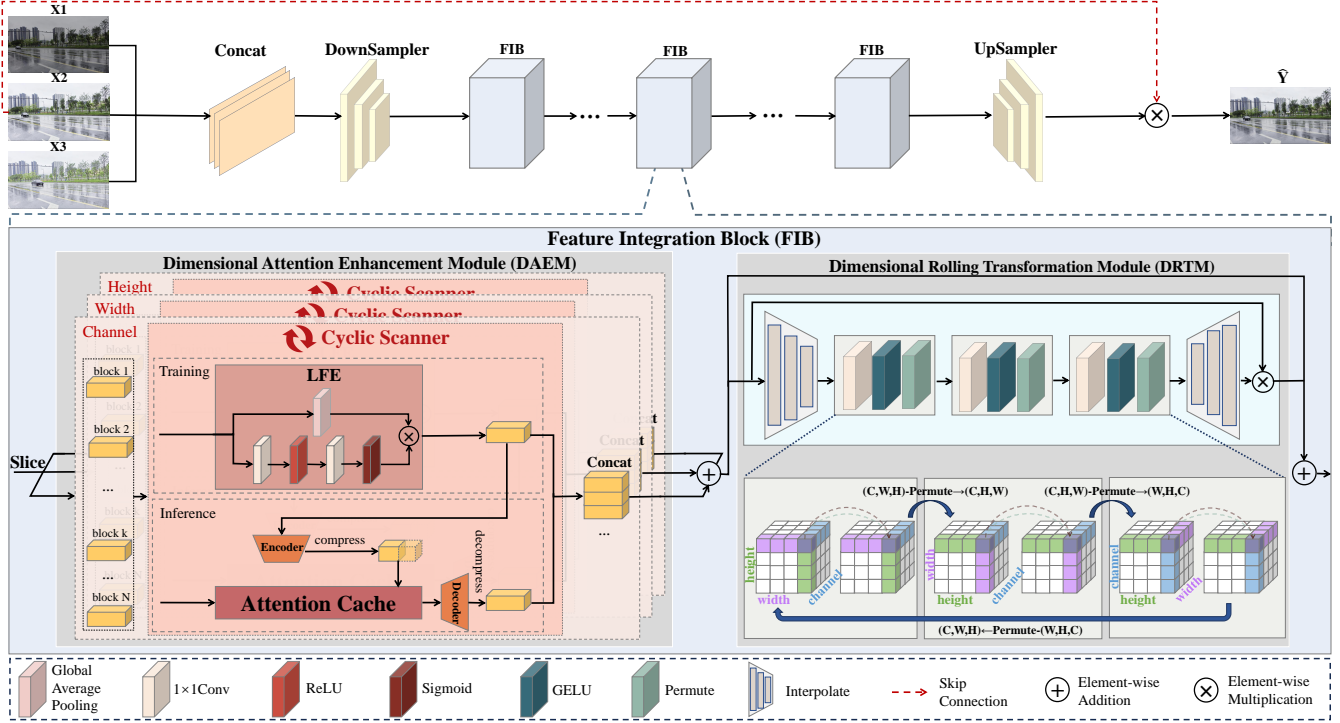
X1
X2
X3
Concat
DownSampler
FIB
FIB
FIB
UpSampler
$\hat{Y}$

Feature Integration Block (FIB)

Dimensional Attention Enhancement Module (DAEM)
Height
Width
Channel
Cyclic Scanner
Cyclic Scanner
Cyclic Scanner
block 1
block 2
...
block k
...
block N
Training
LFE
Inference
Encoder
compress
decompress
Decoder
Attention Cache
Concat
Concat
...
Slice

Dimensional Rolling Transformation Module (DRTM)
(C,W,H)-Permute→(C,H,W)
(C,H,W)-Permute→(W,H,C)
height
width
channel
width
height
channel
channel
height
width
(C,W,H)←Permute-(W,H,C)

Global Average Pooling
1×1Conv
ReLU
Sigmoid
GELU
Permute
Interpolate
Skip Connection
Element-wise Addition
Element-wise Multiplication